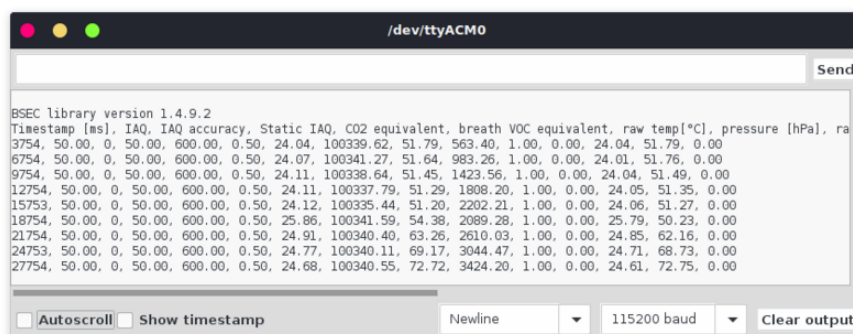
/dev/ttyACM0

Send

BSEC library version 1.4.9.2
Timestamp [ms], IAQ, IAQ accuracy, Static IAQ, CO2 equivalent, breath VOC equivalent, raw temp[°C], pressure [hPa], ra
3754, 50.00, 0, 50.00, 600.00, 0.50, 24.04, 100339.62, 51.79, 563.40, 1.00, 0.00, 24.04, 51.79, 0.00
6754, 50.00, 0, 50.00, 600.00, 0.50, 24.07, 100341.27, 51.64, 983.26, 1.00, 0.00, 24.01, 51.76, 0.00
9754, 50.00, 0, 50.00, 600.00, 0.50, 24.11, 100338.64, 51.45, 1423.56, 1.00, 0.00, 24.04, 51.49, 0.00
12754, 50.00, 0, 50.00, 600.00, 0.50, 24.11, 100337.79, 51.29, 1808.20, 1.00, 0.00, 24.05, 51.35, 0.00
15753, 50.00, 0, 50.00, 600.00, 0.50, 24.12, 100335.44, 51.20, 2202.21, 1.00, 0.00, 24.06, 51.27, 0.00
18754, 50.00, 0, 50.00, 600.00, 0.50, 25.86, 100341.59, 54.38, 2089.28, 1.00, 0.00, 25.79, 50.23, 0.00
21754, 50.00, 0, 50.00, 600.00, 0.50, 24.91, 100340.40, 63.26, 2610.03, 1.00, 0.00, 24.85, 62.16, 0.00
24753, 50.00, 0, 50.00, 600.00, 0.50, 24.77, 100340.11, 69.17, 3044.47, 1.00, 0.00, 24.71, 68.73, 0.00
27754, 50.00, 0, 50.00, 600.00, 0.50, 24.68, 100340.55, 72.72, 3424.20, 1.00, 0.00, 24.61, 72.75, 0.00

Autoscroll Show timestamp Newline 115200 baud Clear output